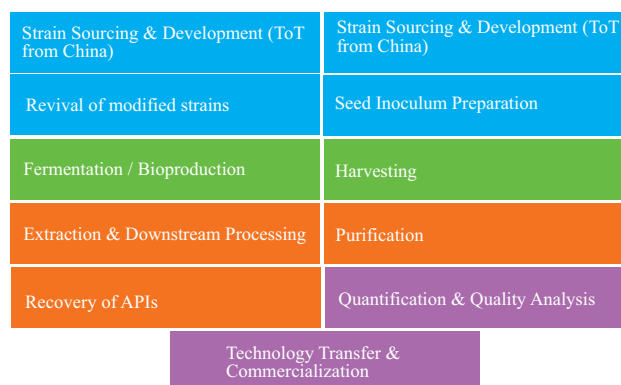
Strain Sourcing & Development (ToT from China)

Strain Sourcing & Development (ToT from China)

Revival of modified strains

Seed Inoculum Preparation

Fermentation / Bioproduction

Harvesting

Extraction & Downstream Processing

Purification

Recovery of APIs

Quantification & Quality Analysis

Technology Transfer & Commercialization